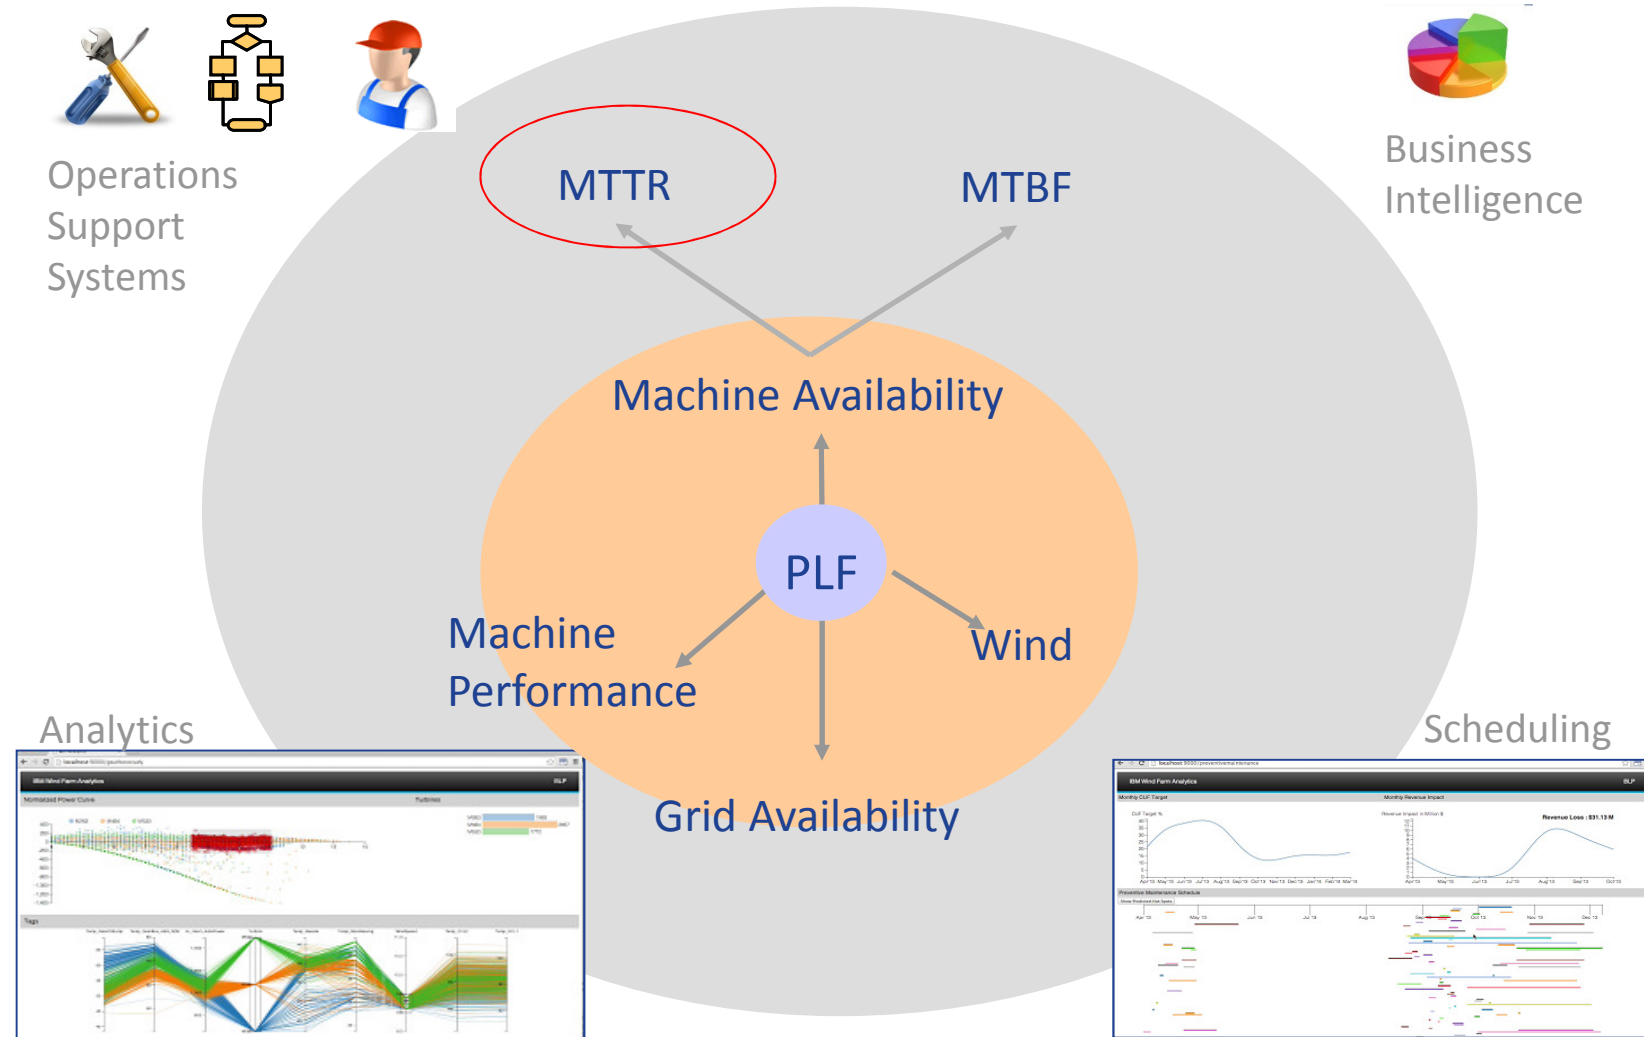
Operations Support Systems

MTTR

MTBF

Business Intelligence

Machine Availability

PLF

Machine Performance

Wind

Grid Availability

Analytics

Scheduling

IBM Wind Farm Analytics

Normalized Power Curve

Turbines

Tags

IBM Wind Farm Analytics

Monthly CUF Target

Monthly Revenue Impact

Revenue Loss : $31.13 M

Preventive Maintenance Schedule